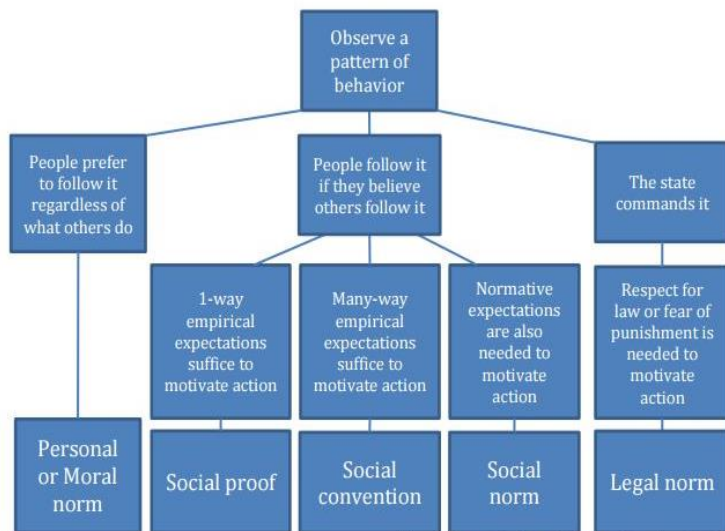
Observe a pattern of behavior

People prefer to follow it regardless of what others do

People follow it if they believe others follow it

The state commands it

1-way empirical expectations suffice to motivate action

Many-way empirical expectations suffice to motivate action

Normative expectations are also needed to motivate action

Respect for law or fear of punishment is needed to motivate action

Personal or Moral norm

Social proof

Social convention

Social norm

Legal norm